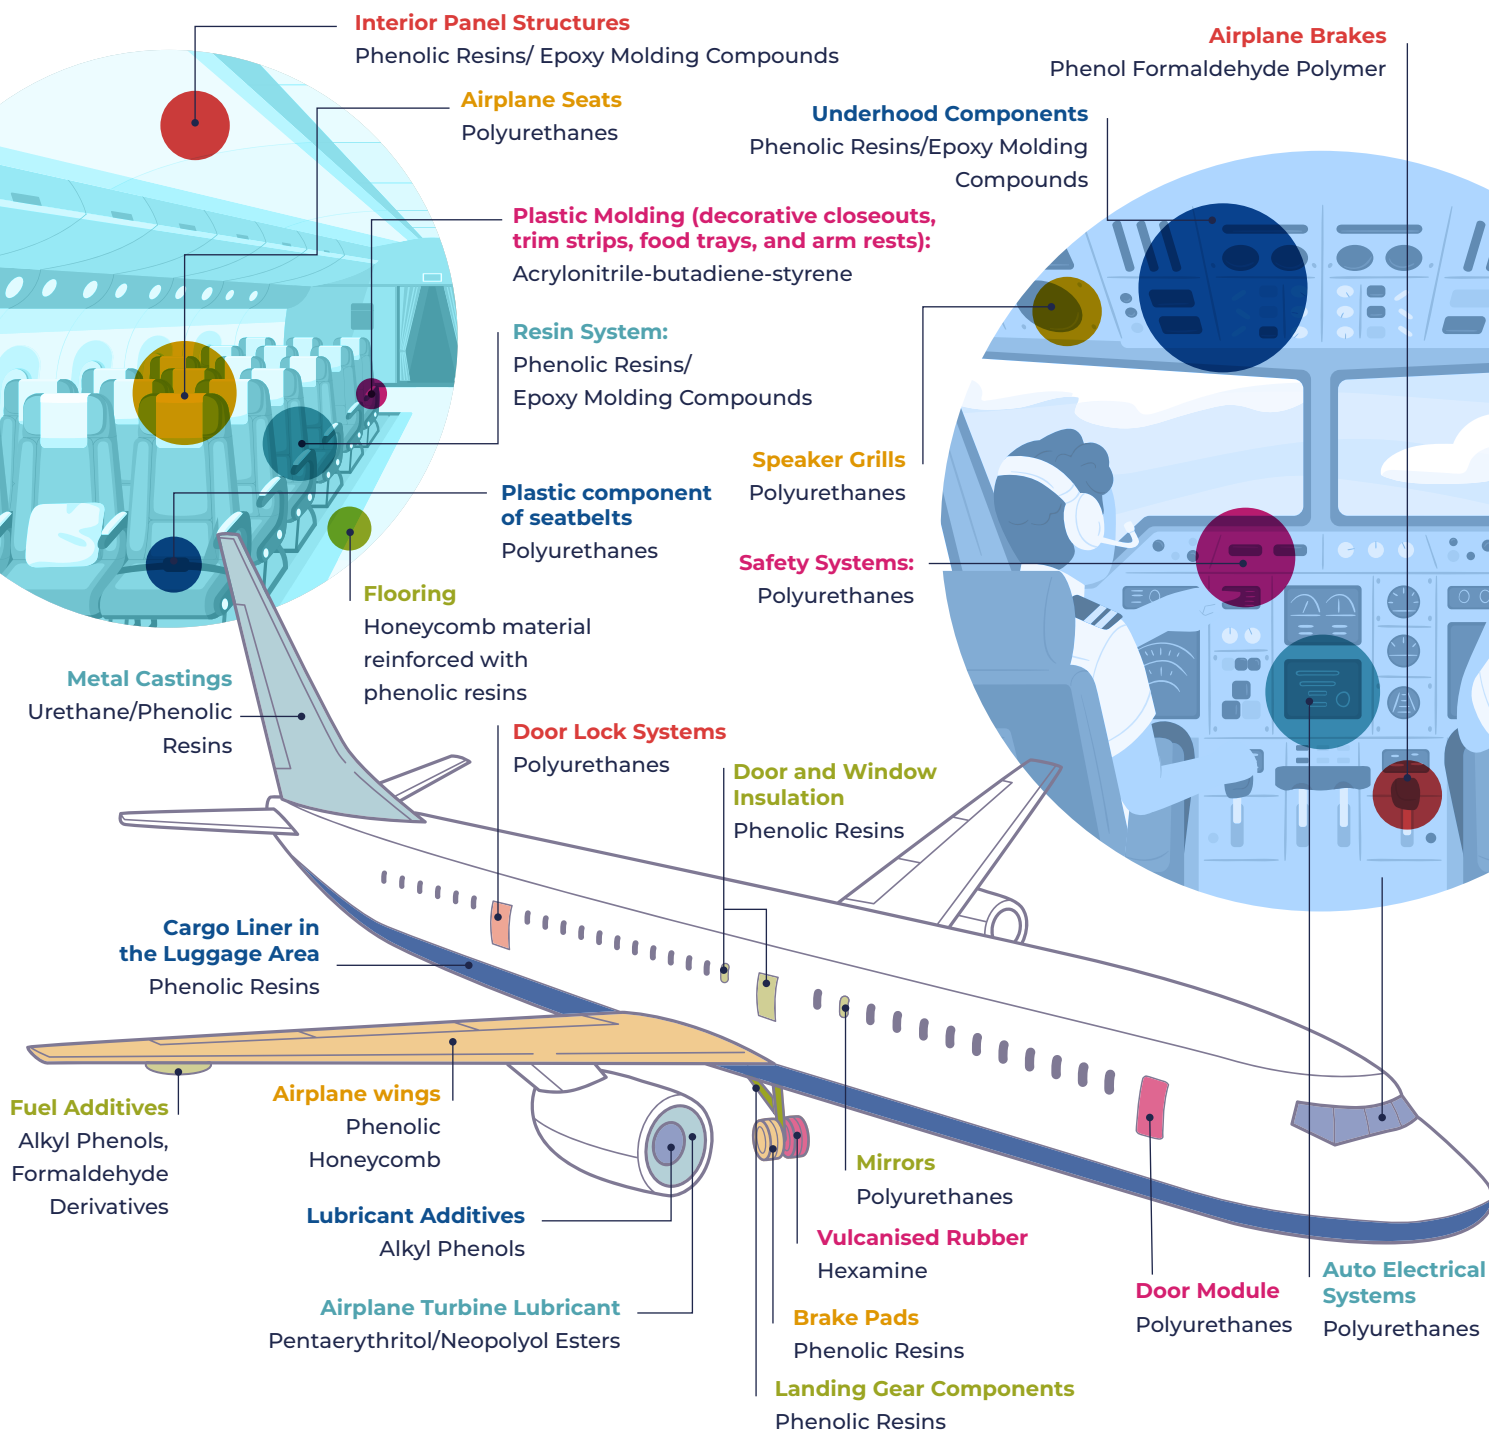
Interior Panel Structures
Phenolic Resins/ Epoxy Molding Compounds

Airplane Brakes
Phenol Formaldehyde Polymer

Airplane Seats
Polyurethanes

Underhood Components
Phenolic Resins/Epoxy Molding Compounds

Plastic Molding (decorative closeouts, trim strips, food trays, and arm rests):
Acrylonitrile-butadiene-styrene

Resin System:
Phenolic Resins/
Epoxy Molding Compounds

Speaker Grills
Polyurethanes

Plastic component of seatbelts
Polyurethanes

Safety Systems:
Polyurethanes

Flooring
Honeycomb material reinforced with phenolic resins

Metal Castings
Urethane/Phenolic Resins

Door Lock Systems
Polyurethanes

Door and Window Insulation
Phenolic Resins

Cargo Liner in the Luggage Area
Phenolic Resins

Fuel Additives
Alkyl Phenols, Formaldehyde Derivatives

Airplane wings
Phenolic Honeycomb

Mirrors
Polyurethanes

Lubricant Additives
Alkyl Phenols

Vulcanised Rubber
Hexamine

Door Module
Polyurethanes

Auto Electrical Systems
Polyurethanes

Airplane Turbine Lubricant
Pentaerythritol/Neopolyol Esters

Brake Pads
Phenolic Resins

Landing Gear Components
Phenolic Resins